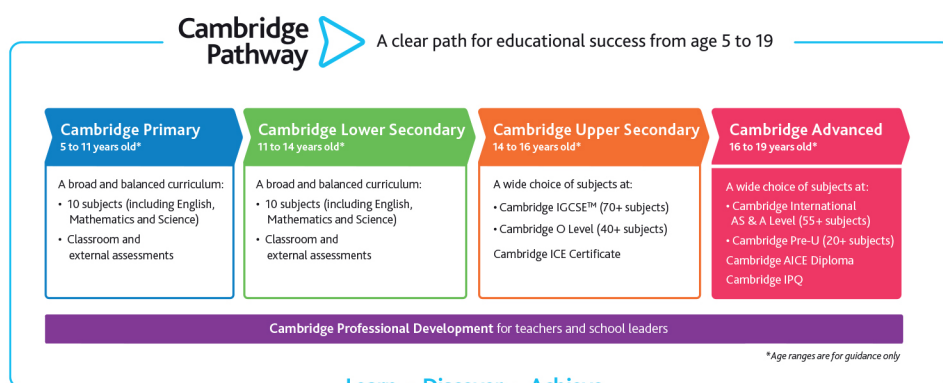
Cambridge Pathway

A clear path for educational success from age 5 to 19

Cambridge Primary
5 to 11 years old*

A broad and balanced curriculum:
- 10 subjects (including English, Mathematics and Science)
- Classroom and external assessments

Cambridge Lower Secondary
11 to 14 years old*

A broad and balanced curriculum:
- 10 subjects (including English, Mathematics and Science)
- Classroom and external assessments

Cambridge Upper Secondary
14 to 16 years old*

A wide choice of subjects at:
- Cambridge IGCSE™ (70+ subjects)
- Cambridge O Level (40+ subjects)

Cambridge ICE Certificate

Cambridge Advanced
16 to 19 years old*

A wide choice of subjects at:
- Cambridge International AS & A Level (55+ subjects)
- Cambridge Pre-U (20+ subjects)

Cambridge AICE Diploma
Cambridge IPQ

Cambridge Professional Development for teachers and school leaders

*Age ranges are for guidance only

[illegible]